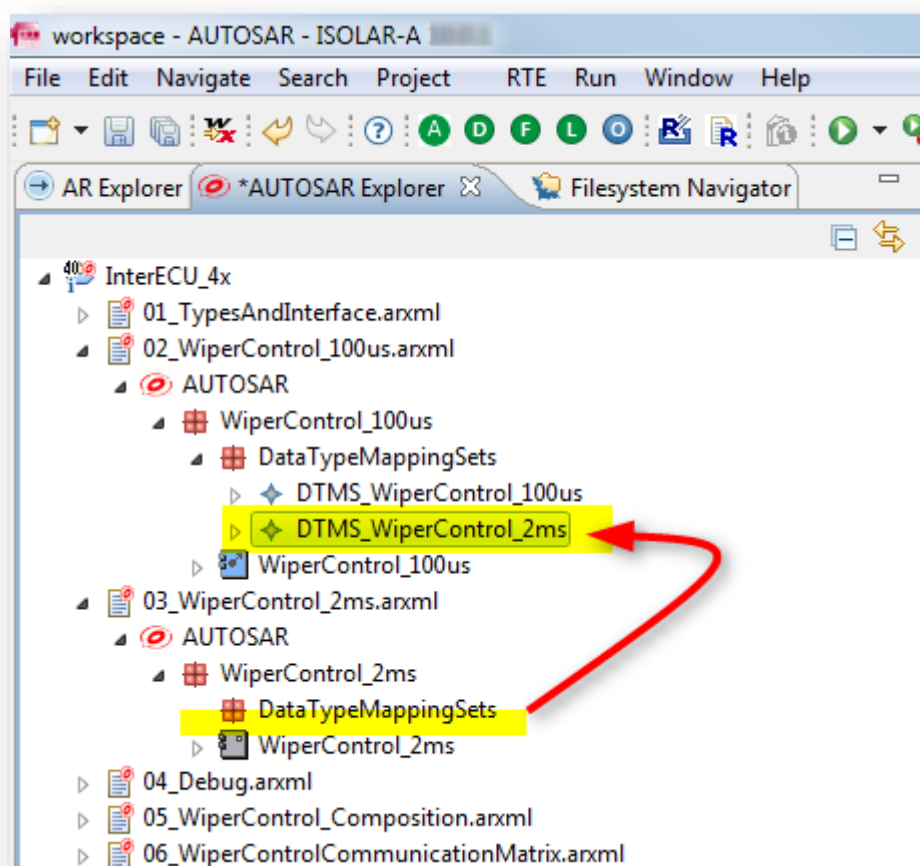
workspace - AUTOSAR - ISOLAR-A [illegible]

File Edit Navigate Search Project RTE Run Window Help

AR Explorer *AUTOSAR Explorer Filesystem Navigator

InterECU_4x
01_TypesAndInterface.arxml
02_WiperControl_100us.arxml
AUTOSAR
WiperControl_100us
DataTypeMappingSets
DTMS_WiperControl_100us
DTMS_WiperControl_2ms
WiperControl_100us
03_WiperControl_2ms.arxml
AUTOSAR
WiperControl_2ms
DataTypeMappingSets
WiperControl_2ms
04_Debug.arxml
05_WiperControl_Composition.arxml
06_WiperControlCommunicationMatrix.arxml